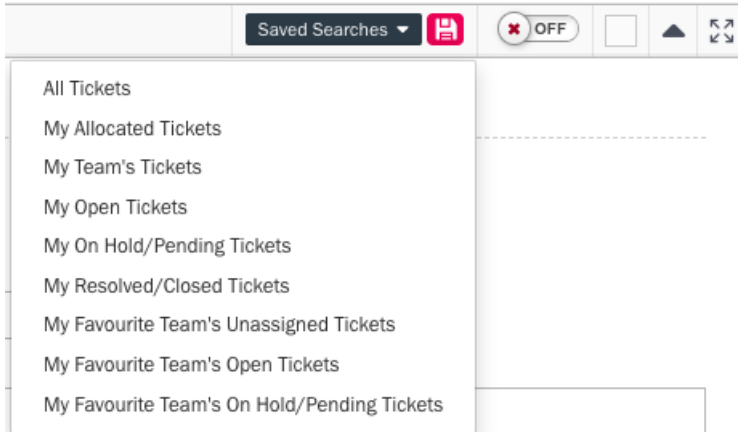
Saved Searches

OFF

All Tickets
My Allocated Tickets
My Team's Tickets
My Open Tickets
My On Hold/Pending Tickets
My Resolved/Closed Tickets
My Favourite Team's Unassigned Tickets
My Favourite Team's Open Tickets
My Favourite Team's On Hold/Pending Tickets